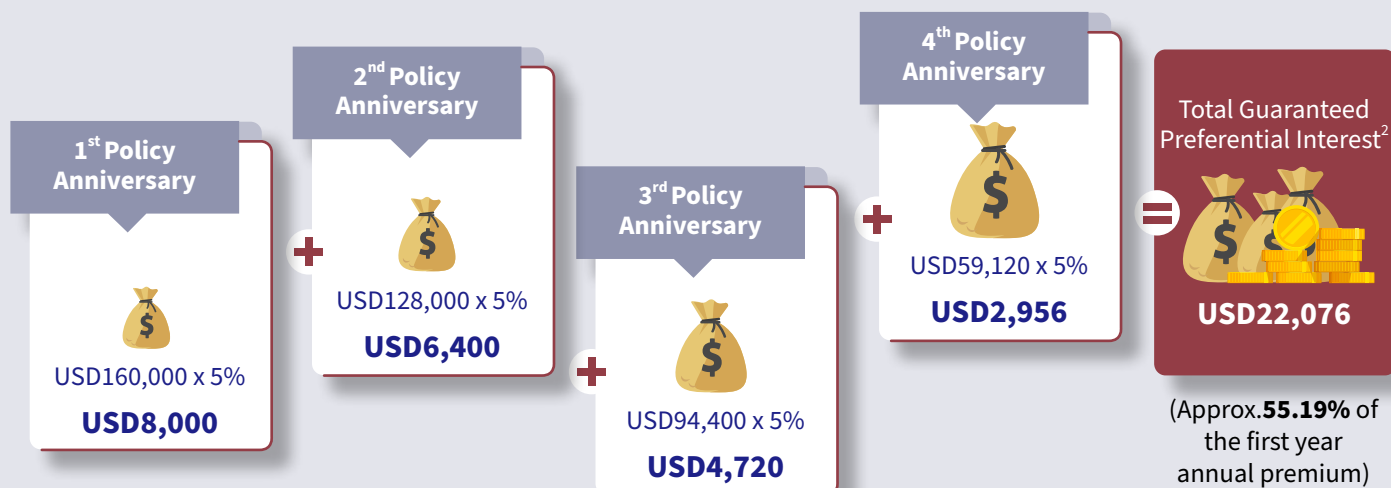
$1^{st}$ Policy Anniversary

USD160,000 x 5%

USD8,000

$2^{nd}$ Policy Anniversary

USD128,000 x 5%

USD6,400

$3^{rd}$ Policy Anniversary

USD94,400 x 5%

USD4,720

$4^{th}$ Policy Anniversary

USD59,120 x 5%

USD2,956

Total Guaranteed Preferential Interest$^{2}$

USD22,076

(Approx.**55.19%** of the first year annual premium)